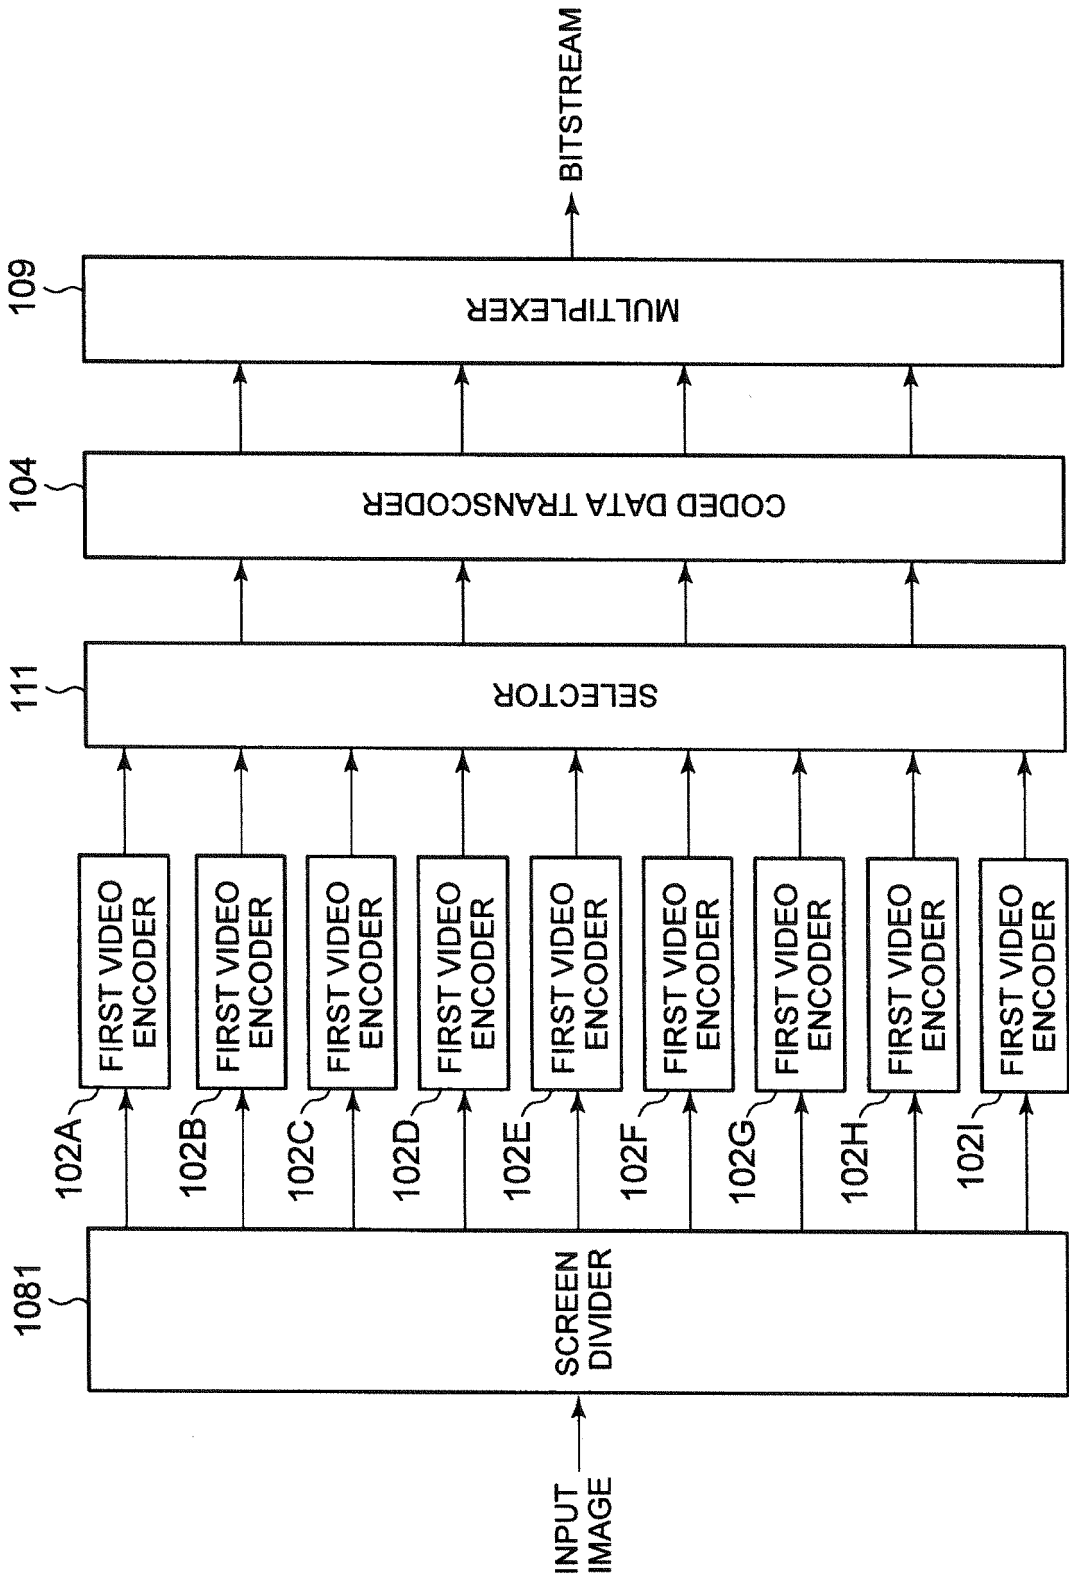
INPUT IMAGE

1081

SCREEN DIVIDER

102A

FIRST VIDEO ENCODER

102B

FIRST VIDEO ENCODER

102C

FIRST VIDEO ENCODER

102D

FIRST VIDEO ENCODER

102E

FIRST VIDEO ENCODER

102F

FIRST VIDEO ENCODER

102G

FIRST VIDEO ENCODER

102H

FIRST VIDEO ENCODER

102I

FIRST VIDEO ENCODER

111

SELECTOR

104

CODED DATA TRANSCODER

109

MULTIPLEXER

BITSTREAM